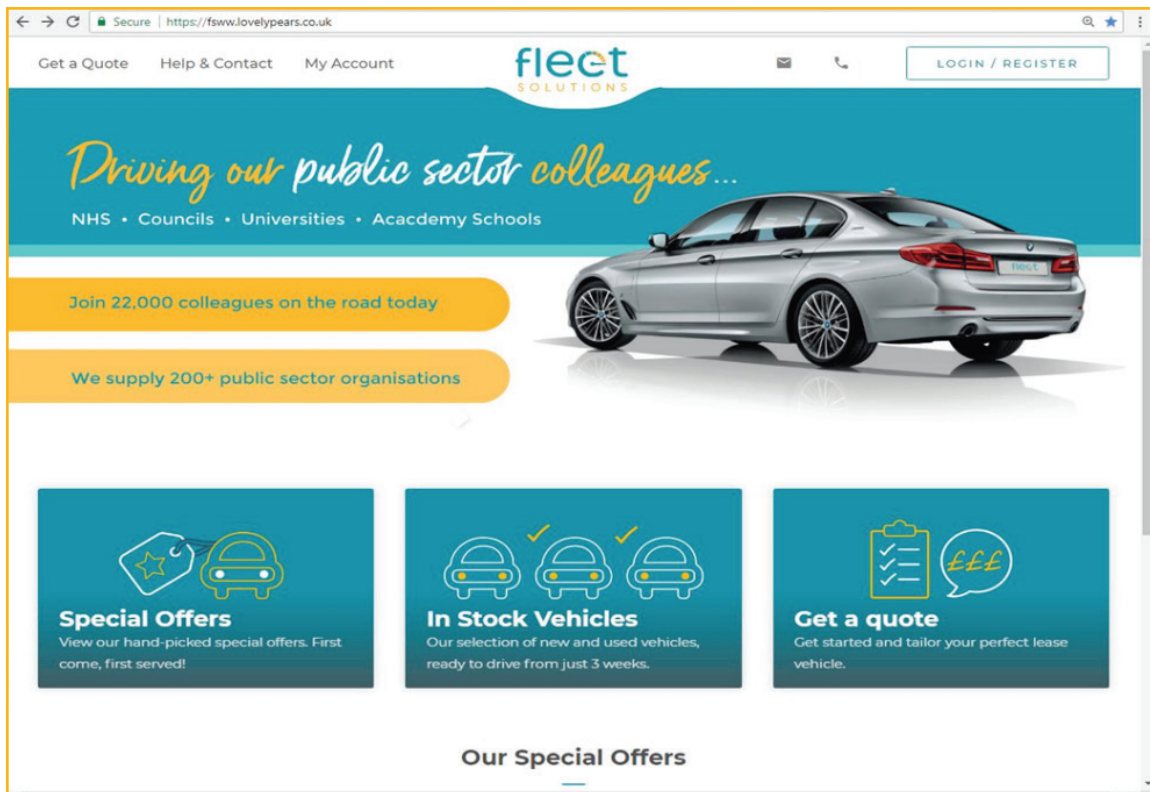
Secure | https://fsww.lovelypears.co.uk

Get a Quote Help & Contact My Account

fleet SOLUTIONS

LOGIN / REGISTER

Driving our public sector colleagues...

NHS • Councils • Universities • Acacdemy Schools

fleet

Join 22,000 colleagues on the road today

We supply 200+ public sector organisations

Special Offers
View our hand-picked special offers. First come, first served!

In Stock Vehicles
Our selection of new and used vehicles, ready to drive from just 3 weeks.

£££

Get a quote
Get started and tailor your perfect lease vehicle.

Our Special Offers